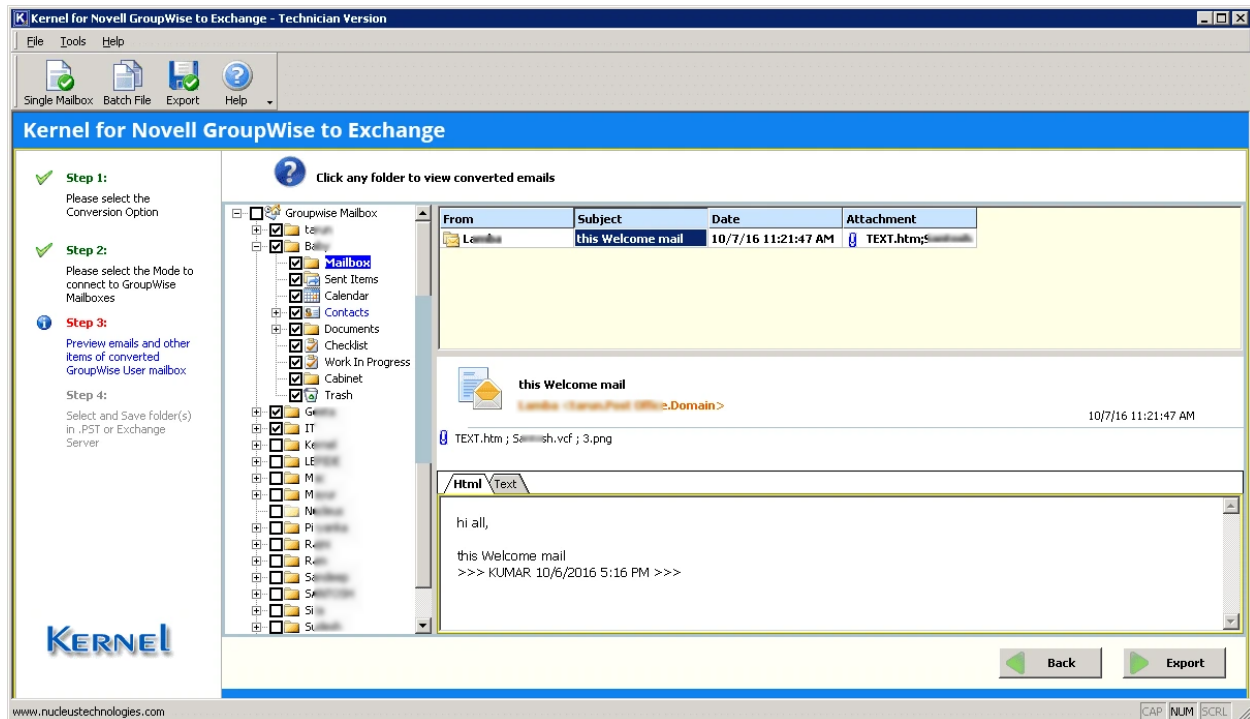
Kernel for Novell GroupWise to Exchange - Technician Version

File Tools Help

Single Mailbox Batch File Export Help

Kernel for Novell GroupWise to Exchange

Step 1:
Please select the Conversion Option

Step 2:
Please select the Mode to connect to GroupWise Mailboxes

Step 3:
Preview emails and other items of converted GroupWise User mailbox

Step 4:
Select and Save folder(s) in .PST or Exchange Server

KERNEL

Click any folder to view converted emails

Groupwise Mailbox
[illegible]
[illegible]
Mailbox
Sent Items
Calendar
Contacts
Documents
Checklist
Work In Progress
Cabinet
Trash
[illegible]
IT
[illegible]
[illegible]
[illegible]
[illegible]
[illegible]
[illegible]
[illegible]
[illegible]
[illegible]
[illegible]
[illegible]
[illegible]

| From | Subject | Date | Attachment |
|---|---|---|---|
| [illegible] | this Welcome mail | 10/7/16 11:21:47 AM | TEXT.htm;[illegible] |

this Welcome mail
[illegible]
10/7/16 11:21:47 AM

TEXT.htm ; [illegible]sh.vcf ; 3.png

Html Text

hi all,

this Welcome mail
>>> KUMAR 10/6/2016 5:16 PM >>>

Back Export

www.nucleustechnologies.com

CAP NUM SCRL